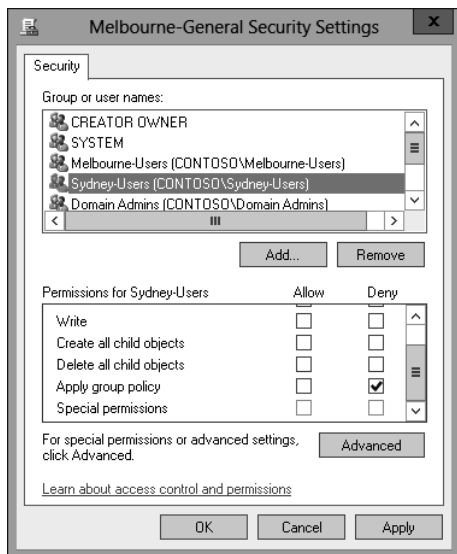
Melbourne-General Security Settings

Security

Group or user names:

CREATOR OWNER
SYSTEM
Melbourne-Users (CONTOSO\Melbourne-Users)
Sydney-Users (CONTOSO\Sydney-Users)
Domain Admins (CONTOSO\Domain Admins)

Add...
Remove

| Permissions for Sydney-Users | Allow | Deny |
|---|---|---|
| Write | ☐ | ☐ |
| Create all child objects | ☐ | ☐ |
| Delete all child objects | ☐ | ☐ |
| Apply group policy | ☐ | ☑ |
| Special permissions | ☐ | ☐ |

For special permissions or advanced settings, click Advanced.

Advanced

Learn about access control and permissions

OK
Cancel
Apply